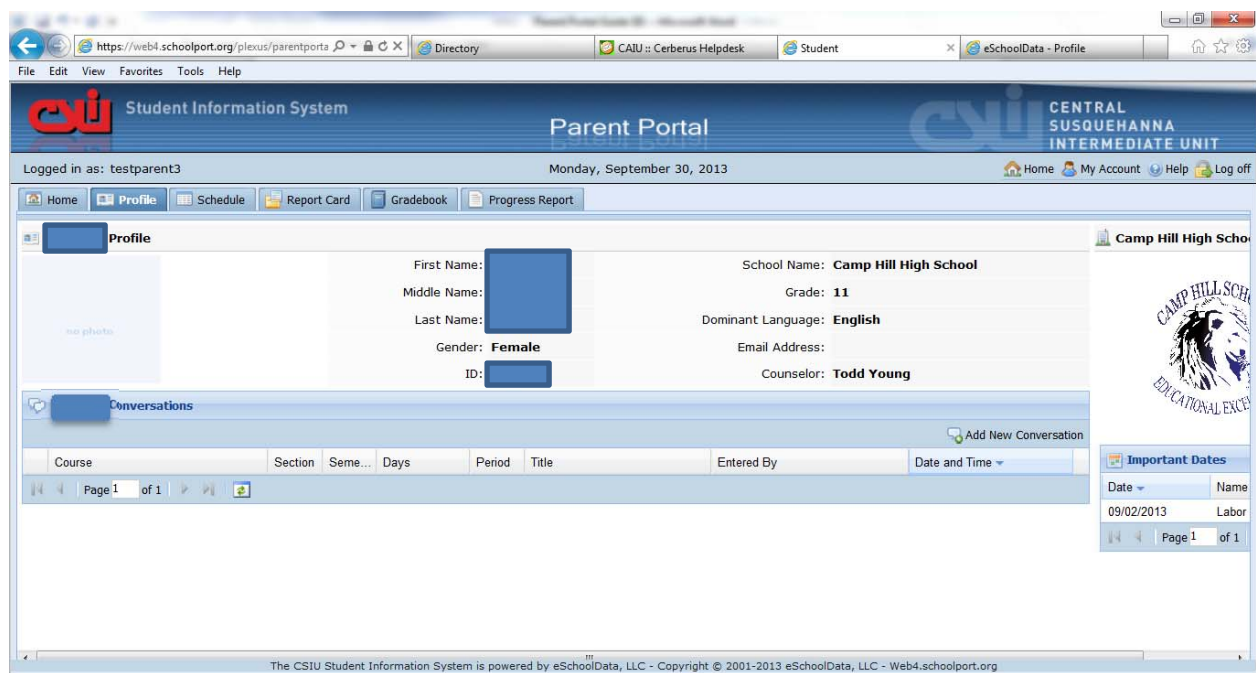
https://web4.schoolport.org/plexus/parentporta
Directory
CAIU :: Cerberus Helpdesk
Student
eSchoolData - Profile

File Edit View Favorites Tools Help

Student Information System
Parent Portal
CENTRAL SUSQUEHANNA INTERMEDIATE UNIT

Logged in as: testparent3
Monday, September 30, 2013
Home My Account Help Log off

Home Profile Schedule Report Card Gradebook Progress Report

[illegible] Profile

no photo

First Name: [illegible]
Middle Name: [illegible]
Last Name: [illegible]
Gender: Female
ID: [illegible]

School Name: Camp Hill High School
Grade: 11
Dominant Language: English
Email Address:
Counselor: Todd Young

Camp Hill High Scho

CAMP HILL SCH
EDUCATIONAL EXC

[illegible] Conversations

Add New Conversation

| Course | Section | Seme... | Days | Period | Title | Entered By | Date and Time |
|---|---|---|---|---|---|---|---|

Page 1 of 1

Important Dates

| Date | Name |
|---|---|
| 09/02/2013 | Labor |

Page 1 of 1

The CSIU Student Information System is powered by eSchoolData, LLC - Copyright © 2001-2013 eSchoolData, LLC - Web4.schoolport.org